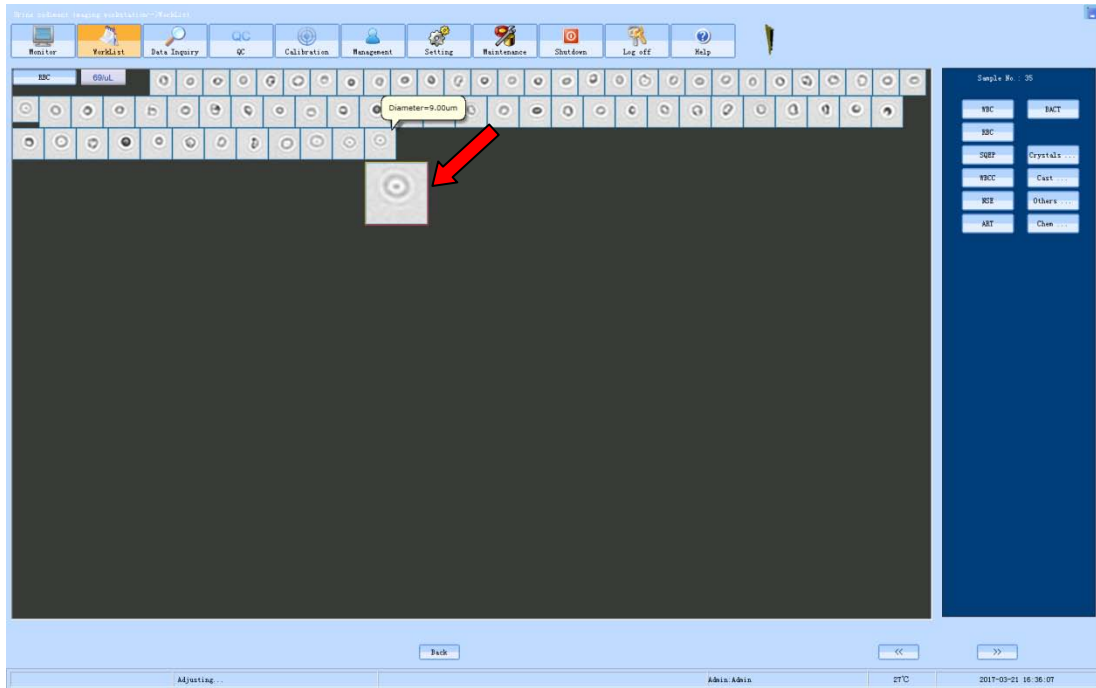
Urine Sediment Imaging Workstation-->WorkList

Monitor
WorkList
Data Inquiry
QC
Calibration
Management
Setting
Maintenance
Shutdown
Log off
Help

RBC
69/uL

Diameter=9.00um

Sample No. : 35

WBC
BACT
RBC
SQEP
Crystals ...
WBCC
Cast ...
NSE
Others ...
ART
Chem ...

Back
<<
>>

Adjusting...
Admin:Admin
27℃
2017-03-21 16:36:07